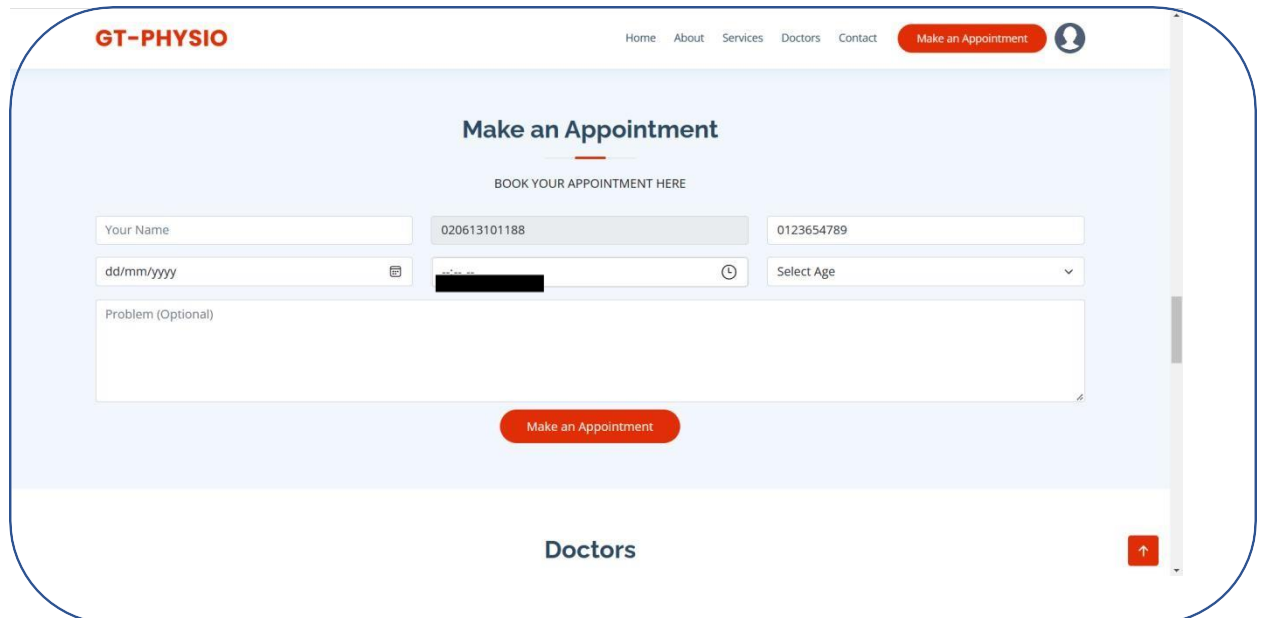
GT-PHYSIO

Home About Services Doctors Contact Make an Appointment

Make an Appointment

BOOK YOUR APPOINTMENT HERE

Your Name
020613101188
0123654789
dd/mm/yyyy
--:-- --
Select Age
Problem (Optional)

Make an Appointment

Doctors